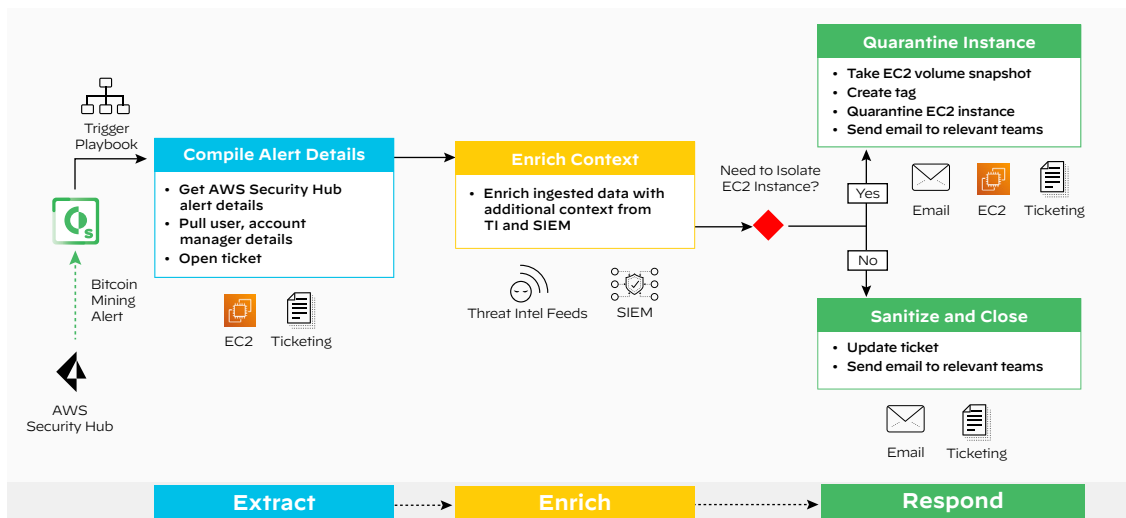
Trigger Playbook

Bitcoin Mining Alert

AWS Security Hub

Compile Alert Details

- Get AWS Security Hub alert details
- Pull user, account manager details
- Open ticket

EC2

Ticketing

Enrich Context

- Enrich ingested data with additional context from TI and SIEM

Threat Intel Feeds

SIEM

Need to Isolate EC2 Instance?

Yes

No

Quarantine Instance

- Take EC2 volume snapshot
- Create tag
- Quarantine EC2 instance
- Send email to relevant teams

Email

EC2

Ticketing

Sanitize and Close

- Update ticket
- Send email to relevant teams

Email

Ticketing

Extract

Enrich

Respond